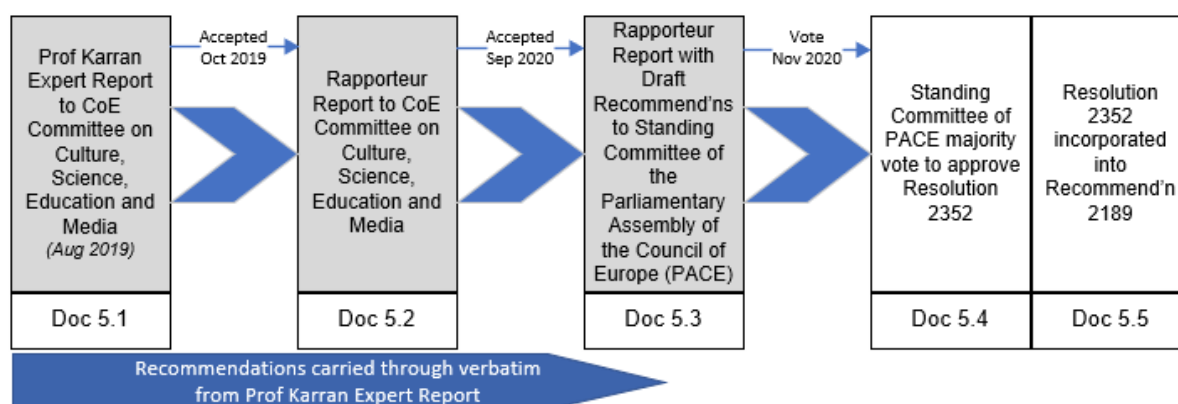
Prof Karran Expert Report to CoE Committee on Culture, Science, Education and Media (Aug 2019)

Doc 5.1

Accepted Oct 2019

Rapporteur Report to CoE Committee on Culture, Science, Education and Media

Doc 5.2

Accepted Sep 2020

Rapporteur Report with Draft Recommend'ns to Standing Committee of the Parliamentary Assembly of the Council of Europe (PACE)

Doc 5.3

Vote Nov 2020

Standing Committee of PACE majority vote to approve Resolution 2352

Doc 5.4

Resolution 2352 incorporated into Recommend'n 2189

Doc 5.5

Recommendations carried through verbatim from Prof Karran Expert Report